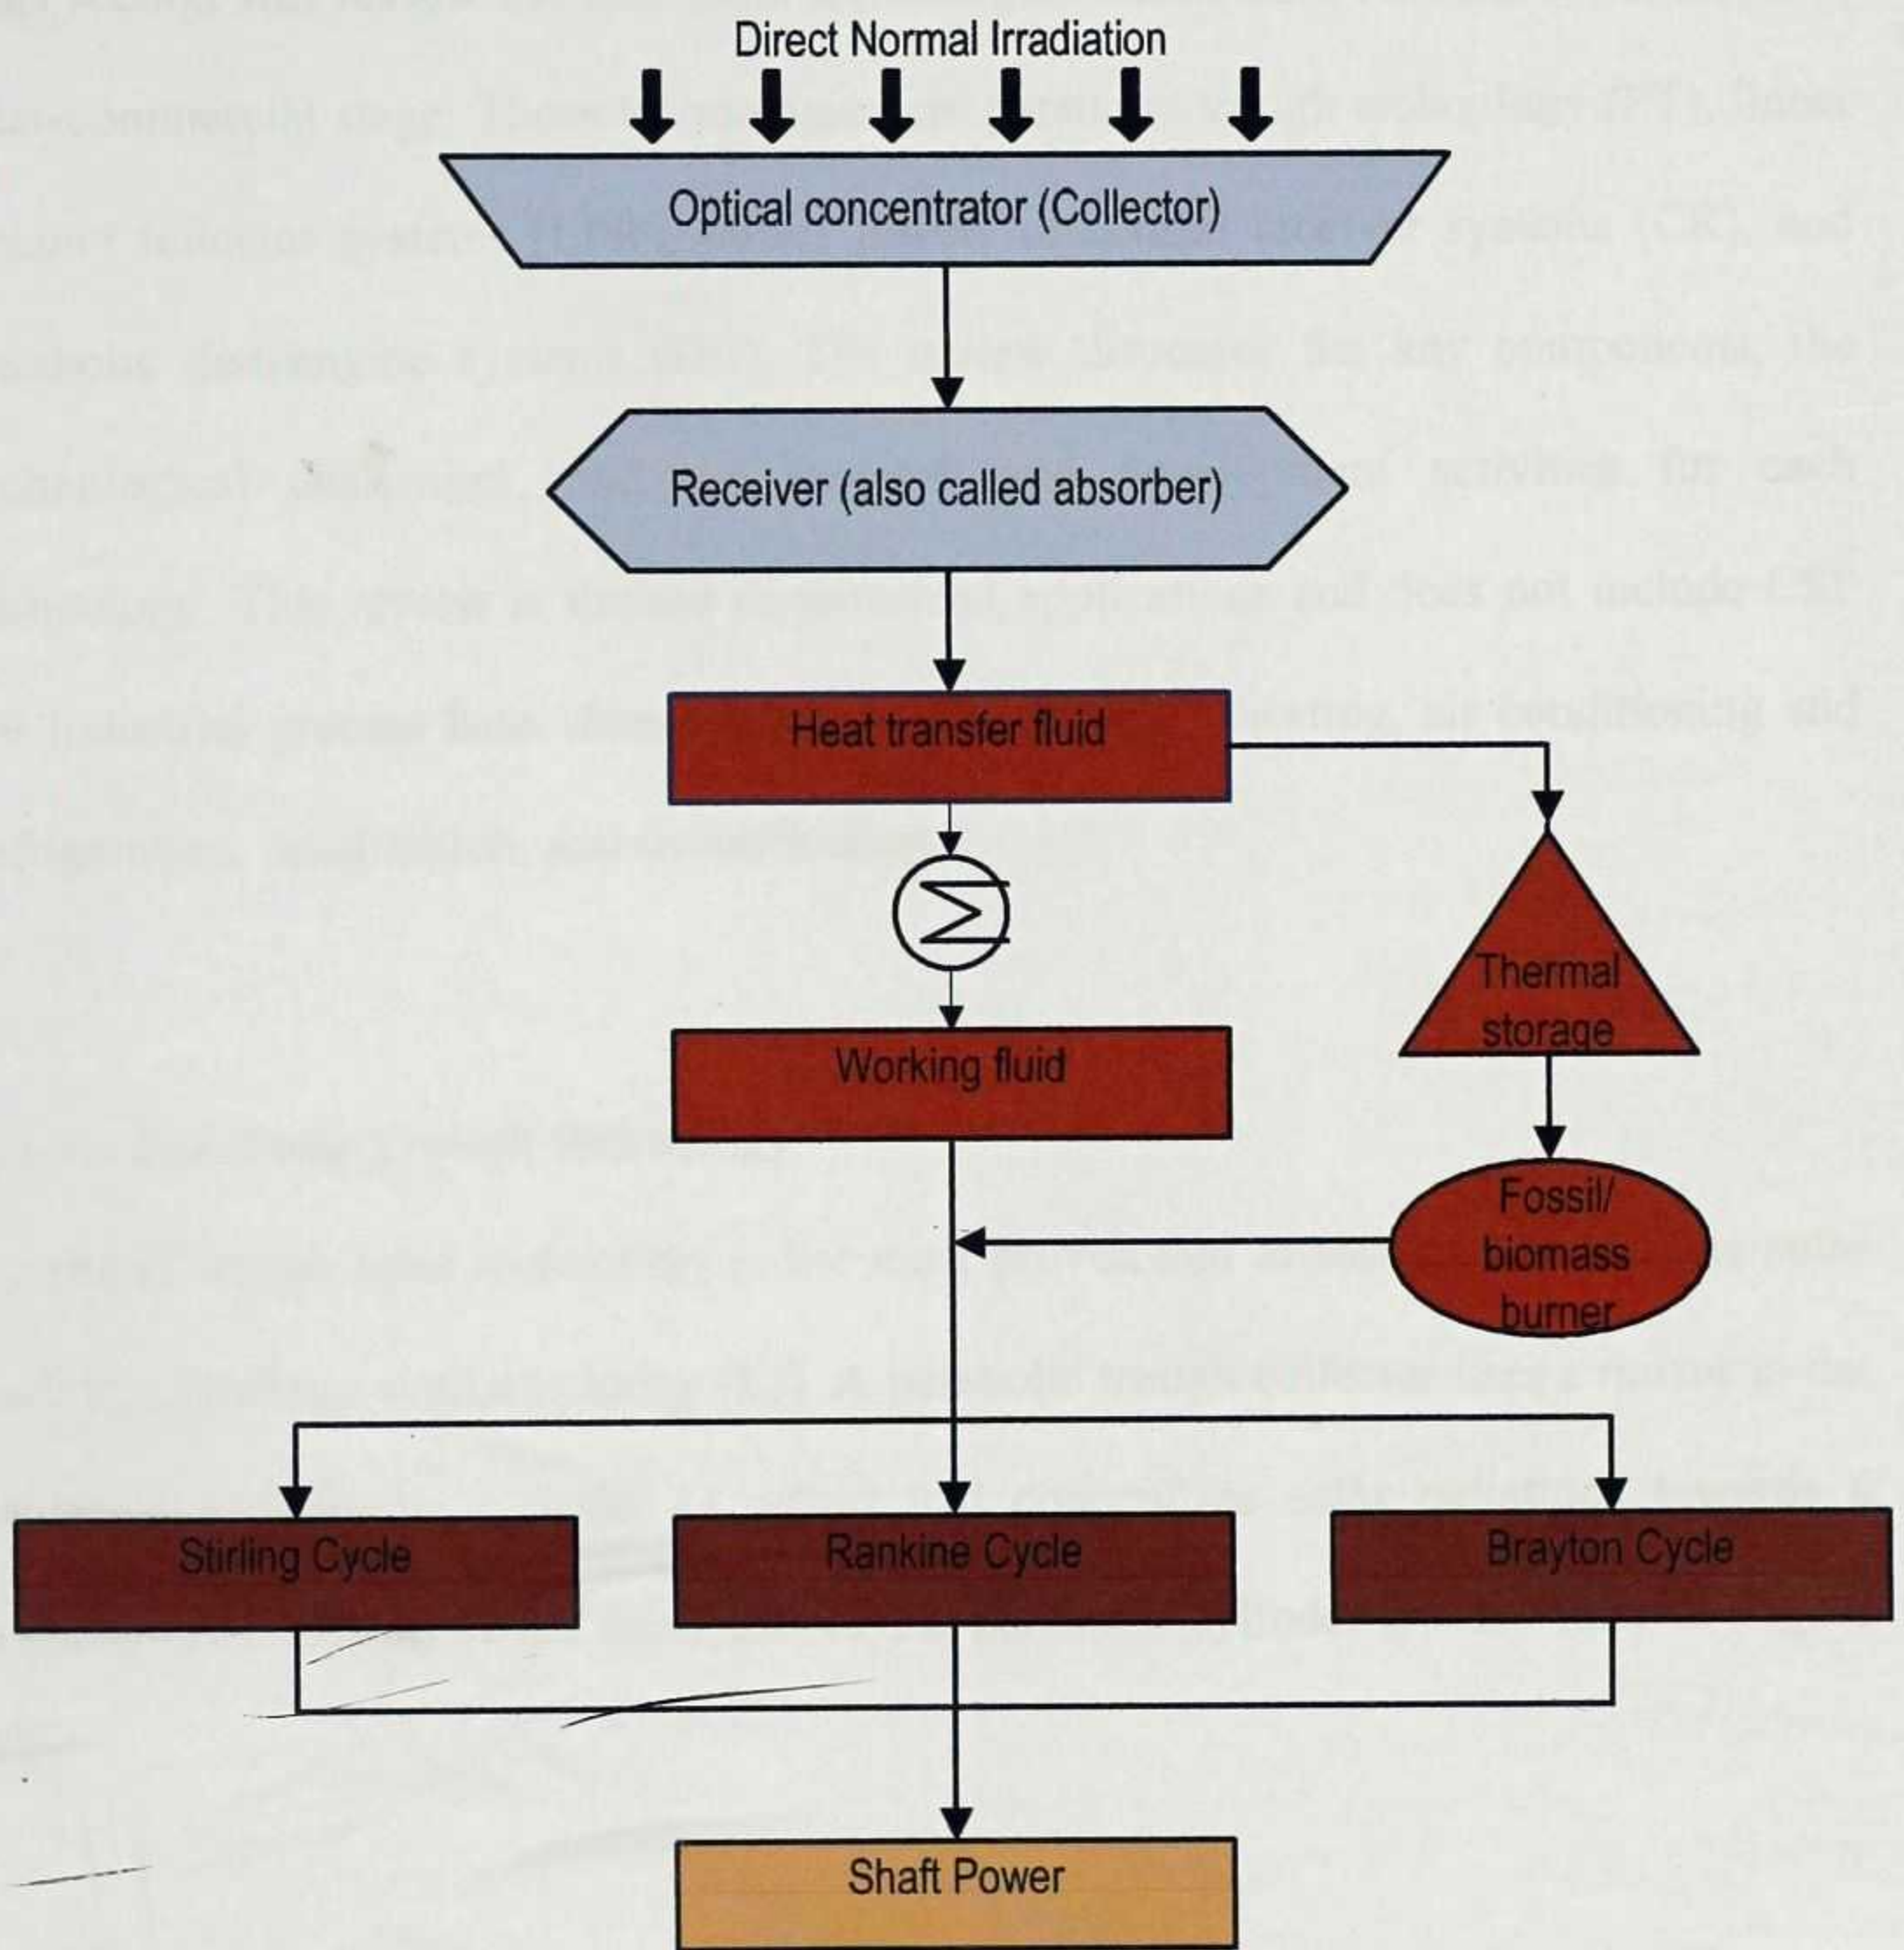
Direct Normal Irradiation

Optical concentrator (Collector)

Receiver (also called absorber)

Heat transfer fluid

Thermal storage

Working fluid

Fossil/ biomass burner

Stirling Cycle

Rankine Cycle

Brayton Cycle

Shaft Power